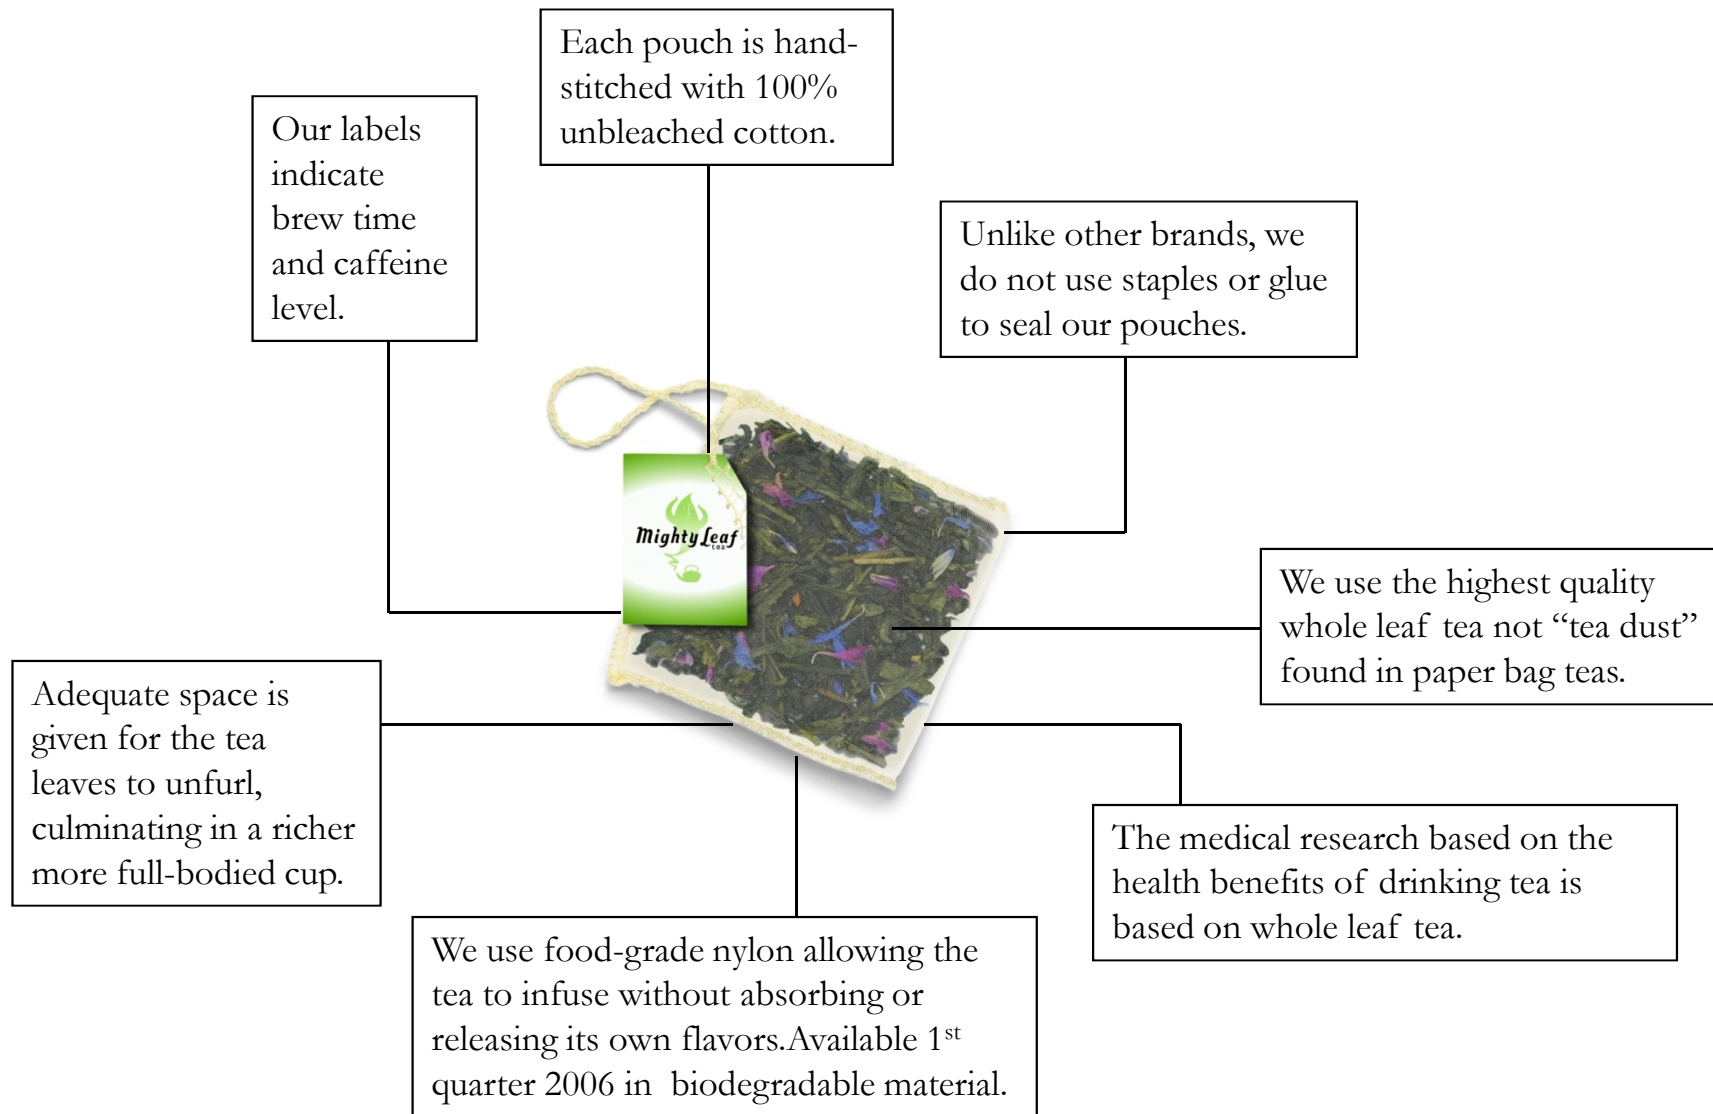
Each pouch is hand-stitched with 100% unbleached cotton.

Our labels indicate brew time and caffeine level.

Unlike other brands, we do not use staples or glue to seal our pouches.

Mighty Leaf tea

We use the highest quality whole leaf tea not “tea dust” found in paper bag teas.

Adequate space is given for the tea leaves to unfurl, culminating in a richer more full-bodied cup.

The medical research based on the health benefits of drinking tea is based on whole leaf tea.

We use food-grade nylon allowing the tea to infuse without absorbing or releasing its own flavors.Available 1$^{st}$ quarter 2006 in biodegradable material.